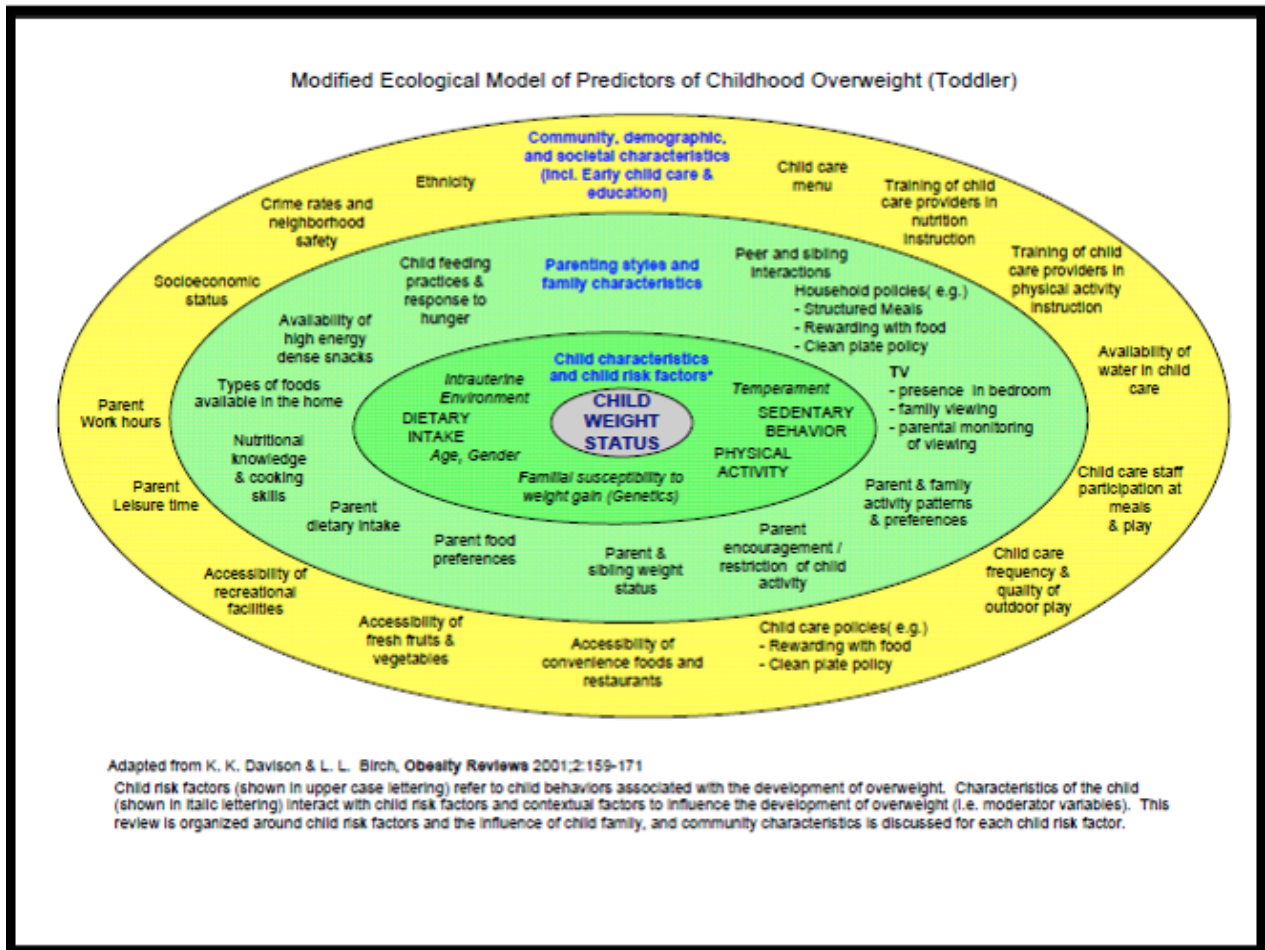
Modified Ecological Model of Predictors of Childhood Overweight (Toddler)

Community, demographic, and societal characteristics (incl. Early child care & education)

Ethnicity

Child care menu

Crime rates and neighborhood safety

Training of child care providers in nutrition instruction

Training of child care providers in physical activity instruction

Socioeconomic status

Availability of water in child care

Parent Work hours

Parent Leisure time

Child care staff participation at meals & play

Accessibility of recreational facilities

Child care frequency & quality of outdoor play

Accessibility of fresh fruits & vegetables

Accessibility of convenience foods and restaurants

Child care policies( e.g.)
- Rewarding with food
- Clean plate policy

Parenting styles and family characteristics

Child feeding practices & response to hunger

Peer and sibling interactions

Household policies( e.g.)
- Structured Meals
- Rewarding with food
- Clean plate policy

Availability of high energy dense snacks

Types of foods available in the home

TV
- presence in bedroom
- family viewing
- parental monitoring of viewing

Nutritional knowledge & cooking skills

Parent dietary intake

Parent & family activity patterns & preferences

Parent food preferences

Parent & sibling weight status

Parent encouragement / restriction of child activity

Child characteristics and child risk factors*

Intrauterine Environment

Temperament

DIETARY INTAKE

Age, Gender

CHILD WEIGHT STATUS

SEDENTARY BEHAVIOR

PHYSICAL ACTIVITY

Familial susceptibility to weight gain (Genetics)

Adapted from K. K. Davison & L. L. Birch, Obesity Reviews 2001;2:159-171

Child risk factors (shown in upper case lettering) refer to child behaviors associated with the development of overweight. Characteristics of the child (shown in italic lettering) interact with child risk factors and contextual factors to influence the development of overweight (i.e. moderator variables). This review is organized around child risk factors and the influence of child family, and community characteristics is discussed for each child risk factor.